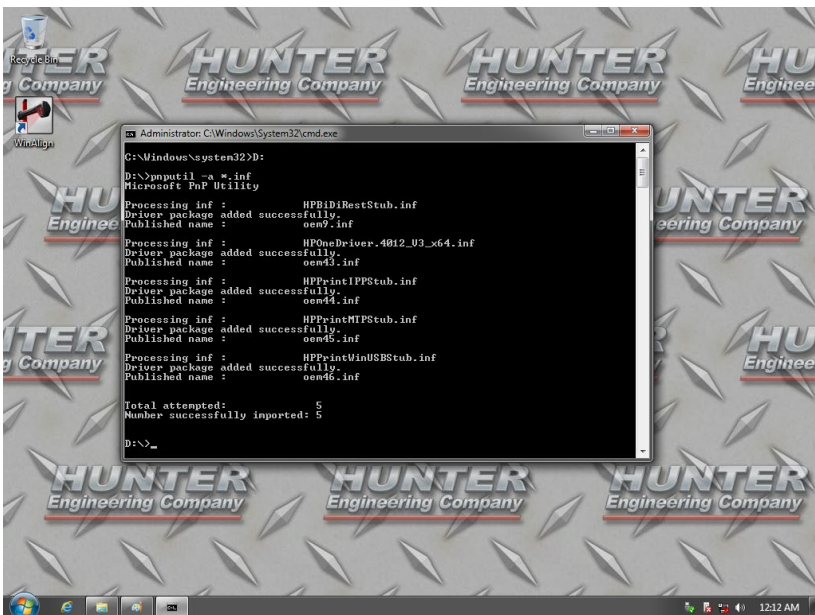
Recycle Bin

WinAlign

HUNTER Engineering Company

Administrator: C:\Windows\System32\cmd.exe

C:\Windows\system32>D:

D:\>pnputil -a *.inf
Microsoft PnP Utility

Processing inf : HPBiDiRestStub.inf
Driver package added successfully.
Published name : oem9.inf

Processing inf : HPOneDriver.4012_V3_x64.inf
Driver package added successfully.
Published name : oem43.inf

Processing inf : HPPrintIPPStub.inf
Driver package added successfully.
Published name : oem44.inf

Processing inf : HPPrintMIPStub.inf
Driver package added successfully.
Published name : oem45.inf

Processing inf : HPPrintWinUSBStub.inf
Driver package added successfully.
Published name : oem46.inf

Total attempted: 5
Number successfully imported: 5

D:\>_

12:12 AM